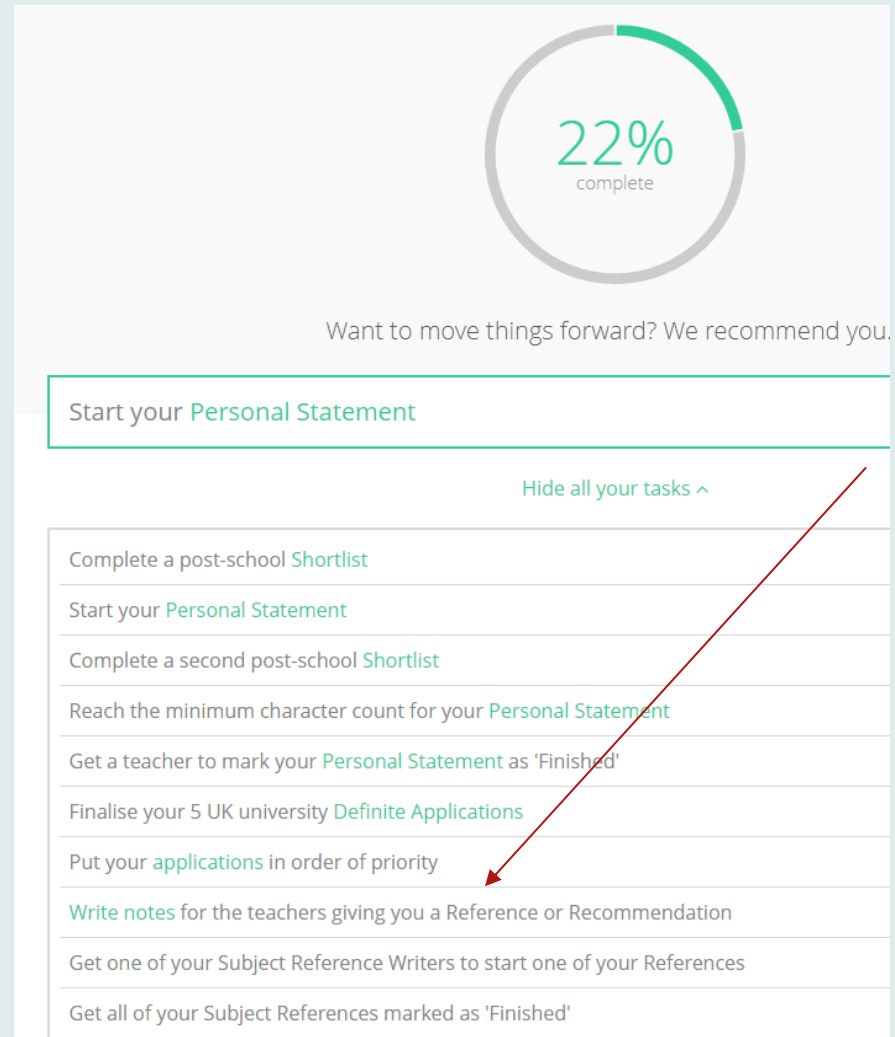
22%
complete

Want to move things forward? We recommend you.

Start your Personal Statement

Hide all your tasks ^

Complete a post-school Shortlist

Start your Personal Statement

Complete a second post-school Shortlist

Reach the minimum character count for your Personal Statement

Get a teacher to mark your Personal Statement as 'Finished'

Finalise your 5 UK university Definite Applications

Put your applications in order of priority

Write notes for the teachers giving you a Reference or Recommendation

Get one of your Subject Reference Writers to start one of your References

Get all of your Subject References marked as 'Finished'